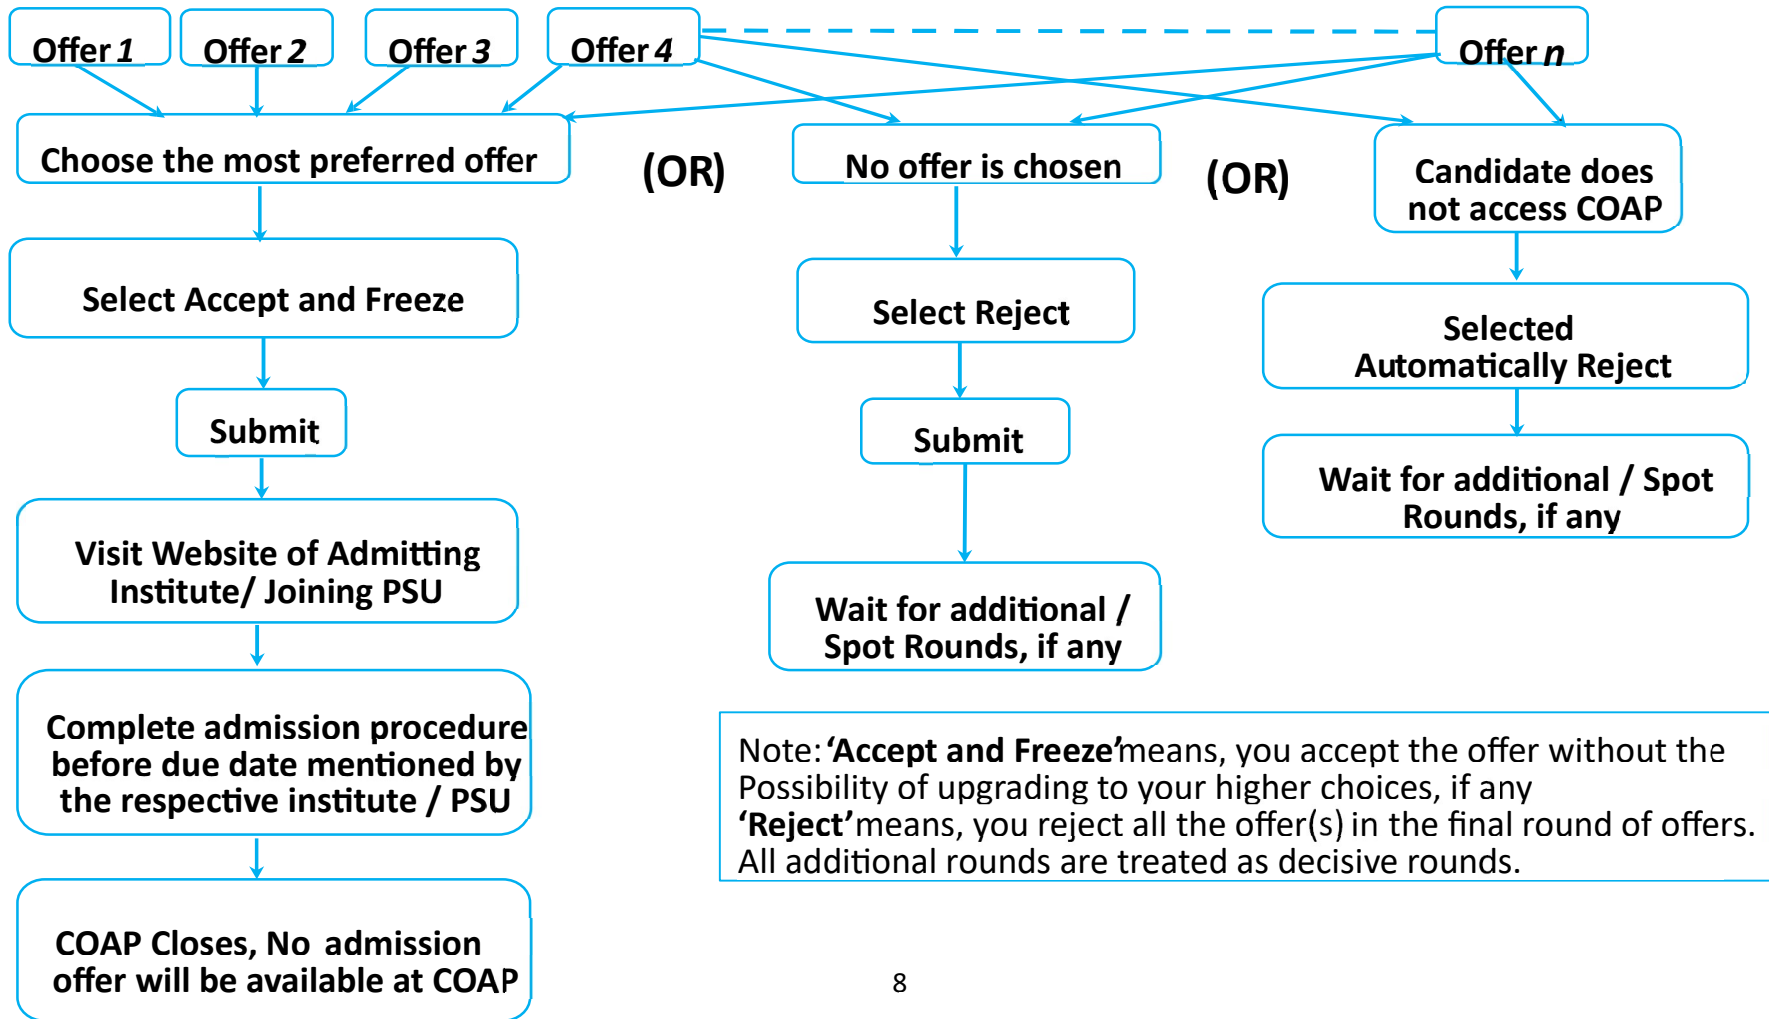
Offer 1

Offer 2

Offer 3

Offer 4

Offer n

Choose the most preferred offer

(OR)

No offer is chosen

(OR)

Candidate does not access COAP

Select Accept and Freeze

Submit

Visit Website of Admitting Institute/ Joining PSU

Complete admission procedure before due date mentioned by the respective institute / PSU

COAP Closes, No admission offer will be available at COAP

Select Reject

Submit

Wait for additional / Spot Rounds, if any

Selected Automatically Reject

Wait for additional / Spot Rounds, if any

Note: 'Accept and Freeze' means, you accept the offer without the Possibility of upgrading to your higher choices, if any
'Reject' means, you reject all the offer(s) in the final round of offers.
All additional rounds are treated as decisive rounds.

8